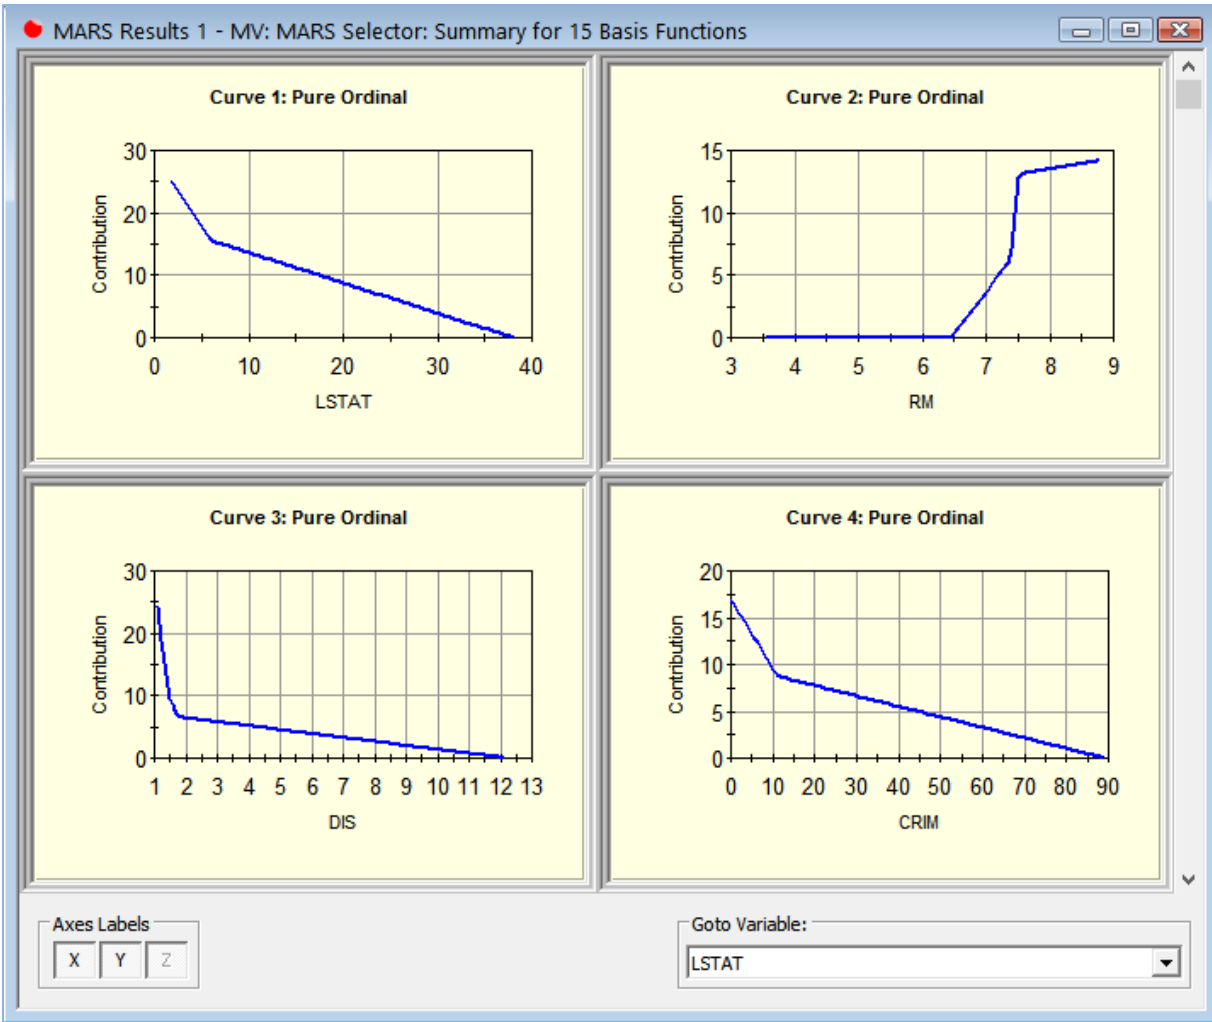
MARS Results 1 - MV: MARS Selector: Summary for 15 Basis Functions

Curve 1: Pure Ordinal

30
20
10
0
Contribution
0 10 20 30 40
LSTAT

Curve 2: Pure Ordinal

15
10
5
0
Contribution
3 4 5 6 7 8 9
RM

Curve 3: Pure Ordinal

30
20
10
0
Contribution
1 2 3 4 5 6 7 8 9 10 11 12 13
DIS

Curve 4: Pure Ordinal

20
15
10
5
0
Contribution
0 10 20 30 40 50 60 70 80 90
CRIM

Axes Labels
X Y Z

Goto Variable:
LSTAT